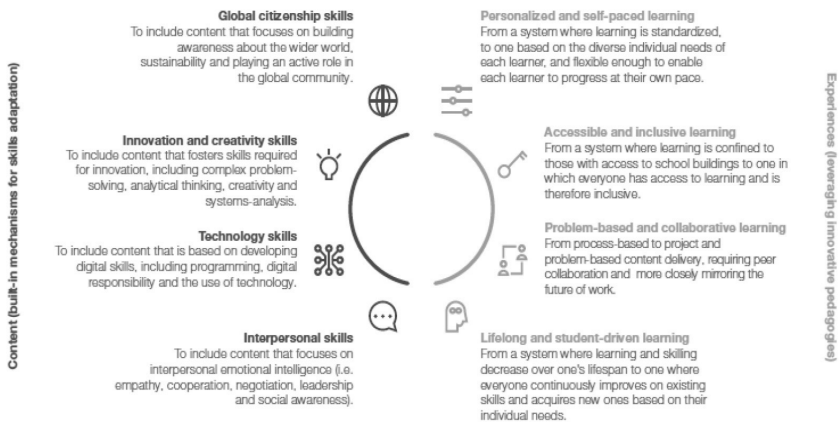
Content (built-in mechanisms for skills adaptation)

Global citizenship skills
To include content that focuses on building awareness about the wider world, sustainability and playing an active role in the global community.

Innovation and creativity skills
To include content that fosters skills required for innovation, including complex problem-solving, analytical thinking, creativity and systems-analysis.

Technology skills
To include content that is based on developing digital skills, including programming, digital responsibility and the use of technology.

Interpersonal skills
To include content that focuses on interpersonal emotional intelligence (i.e. empathy, cooperation, negotiation, leadership and social awareness).

Experiences (leveraging innovative pedagogies)

Personalized and self-paced learning
From a system where learning is standardized, to one based on the diverse individual needs of each learner, and flexible enough to enable each learner to progress at their own pace.

Accessible and inclusive learning
From a system where learning is confined to those with access to school buildings to one in which everyone has access to learning and is therefore inclusive.

Problem-based and collaborative learning
From process-based to project and problem-based content delivery, requiring peer collaboration and more closely mirroring the future of work.

Lifelong and student-driven learning
From a system where learning and skilling decrease over one's lifespan to one where everyone continuously improves on existing skills and acquires new ones based on their individual needs.